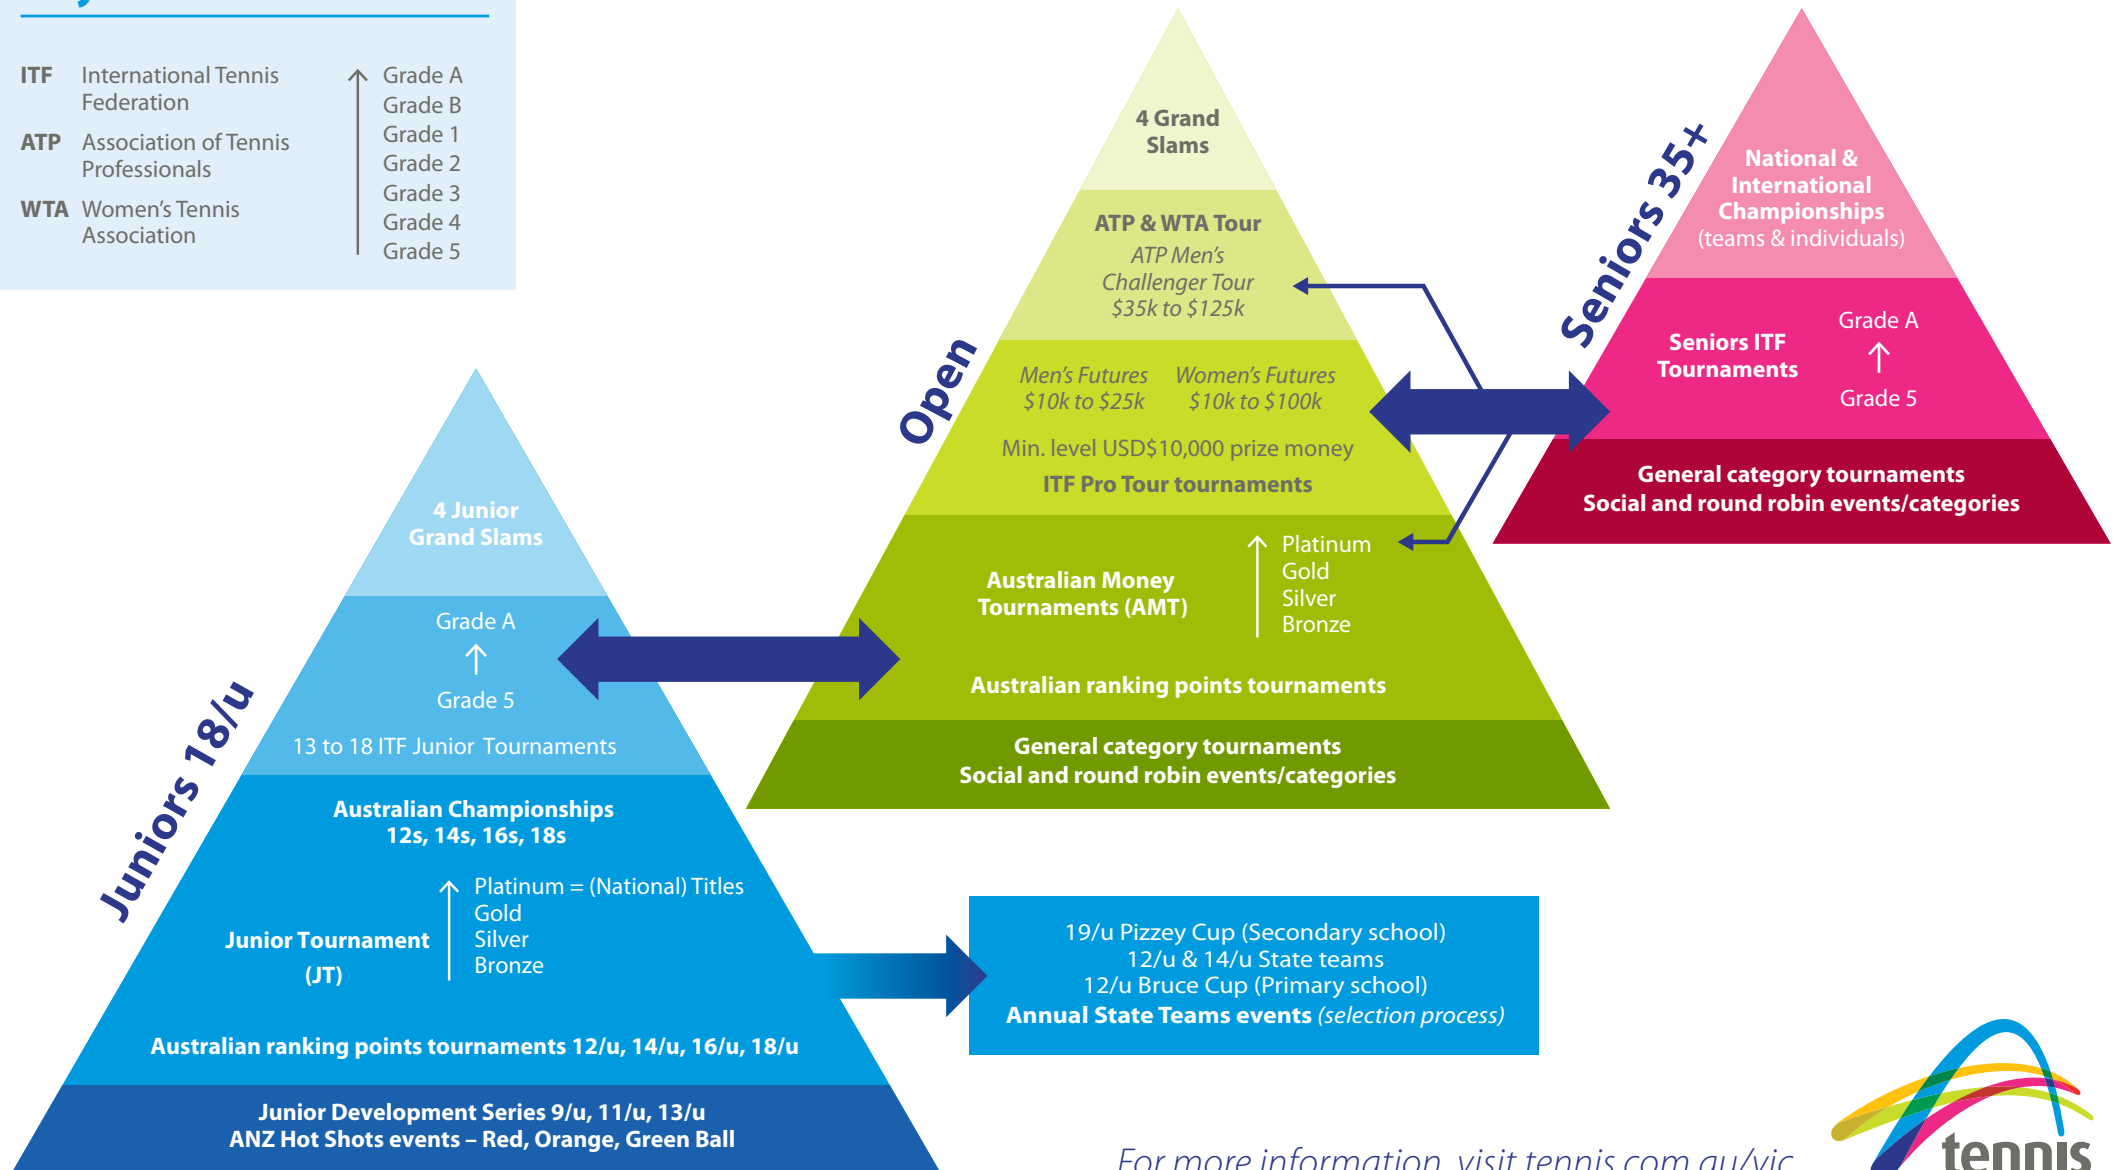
ITF International Tennis Federation

ATP Association of Tennis Professionals

WTA Women's Tennis Association

Grade A
Grade B
Grade 1
Grade 2
Grade 3
Grade 4
Grade 5

Open

4 Grand Slams

ATP & WTA Tour

ATP Men's Challenger Tour $35k to $125k

Men's Futures $10k to $25k

Women's Futures $10k to $100k

Min. level USD$10,000 prize money

ITF Pro Tour tournaments

Australian Money Tournaments (AMT)

Platinum
Gold
Silver
Bronze

Australian ranking points tournaments

General category tournaments
Social and round robin events/categories

Seniors 35+

National & International Championships (teams & individuals)

Seniors ITF Tournaments

Grade A

Grade 5

General category tournaments
Social and round robin events/categories

Juniors 18/u

4 Junior Grand Slams

Grade A

Grade 5

13 to 18 ITF Junior Tournaments

Australian Championships 12s, 14s, 16s, 18s

Junior Tournament (JT)

Platinum = (National) Titles
Gold
Silver
Bronze

Australian ranking points tournaments 12/u, 14/u, 16/u, 18/u

Junior Development Series 9/u, 11/u, 13/u
ANZ Hot Shots events – Red, Orange, Green Ball

19/u Pizzey Cup (Secondary school)
12/u & 14/u State teams
12/u Bruce Cup (Primary school)
Annual State Teams events (selection process)

For more information, visit tennis.com.au/vic

tennis